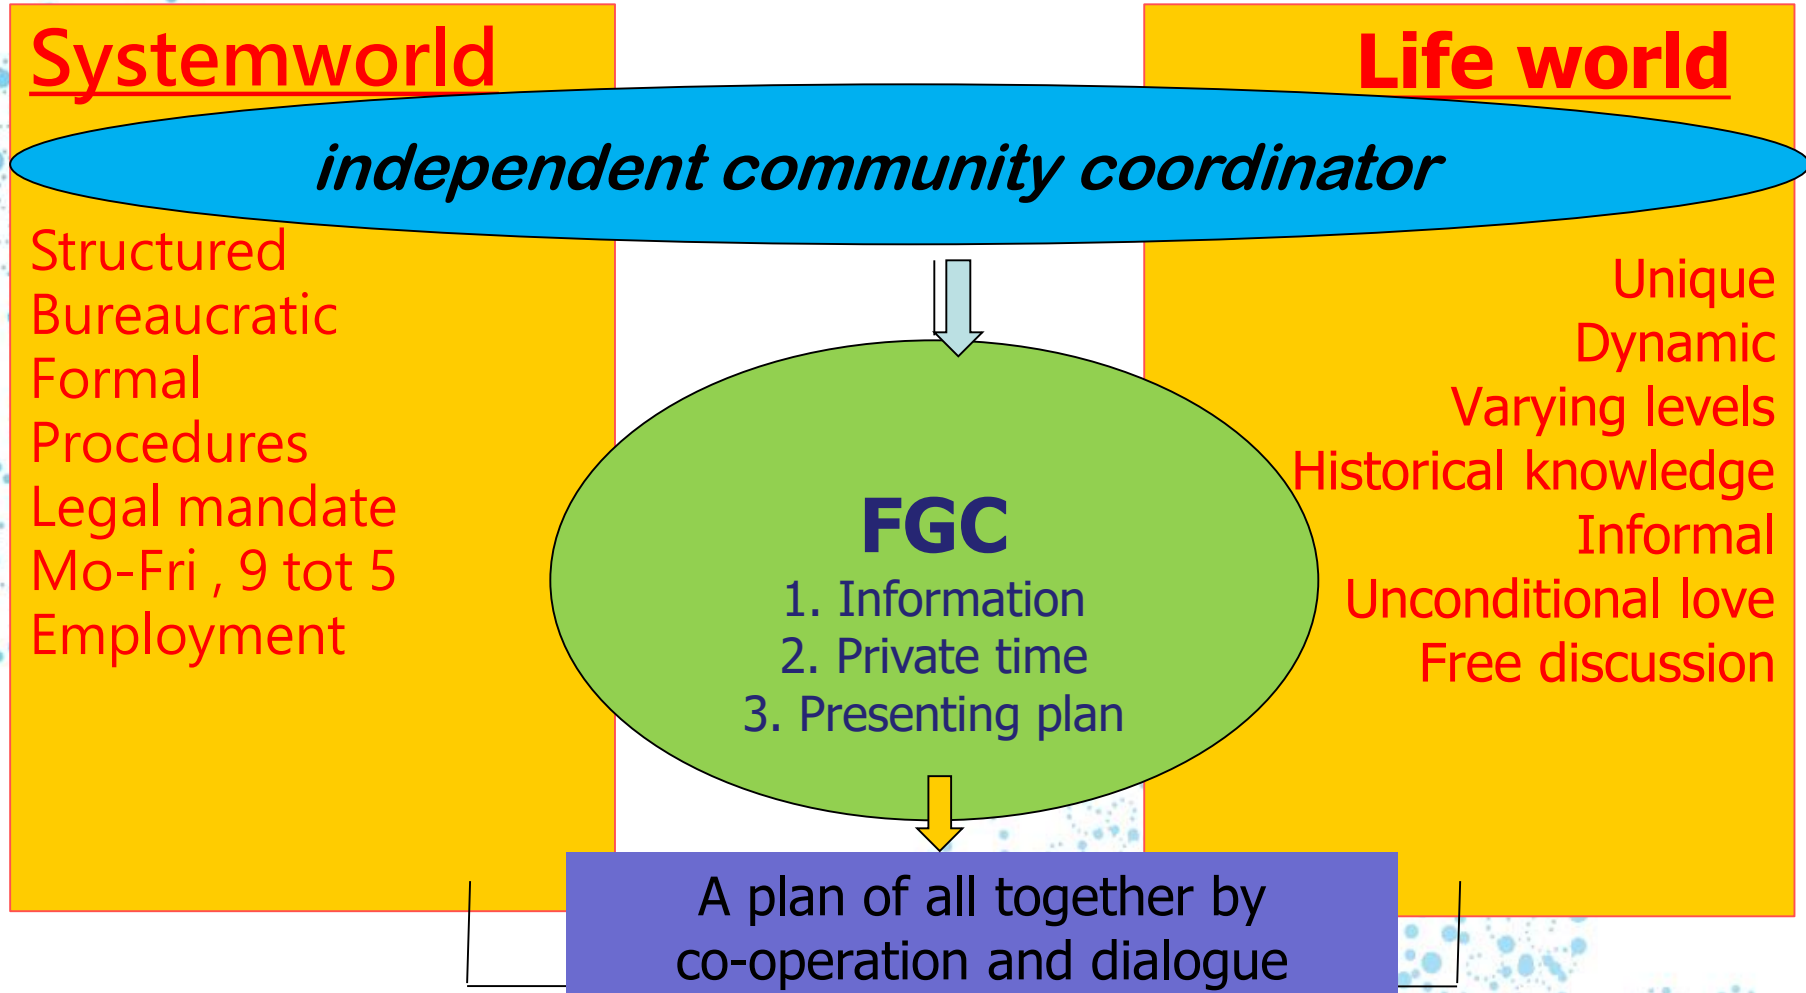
Systemworld

Life world

independent community coordinator

Structured
Bureaucratic
Formal
Procedures
Legal mandate
Mo-Fri , 9 tot 5
Employment

Unique
Dynamic
Varying levels
Historical knowledge
Informal
Unconditional love
Free discussion

FGC
1. Information
2. Private time
3. Presenting plan

A plan of all together by co-operation and dialogue